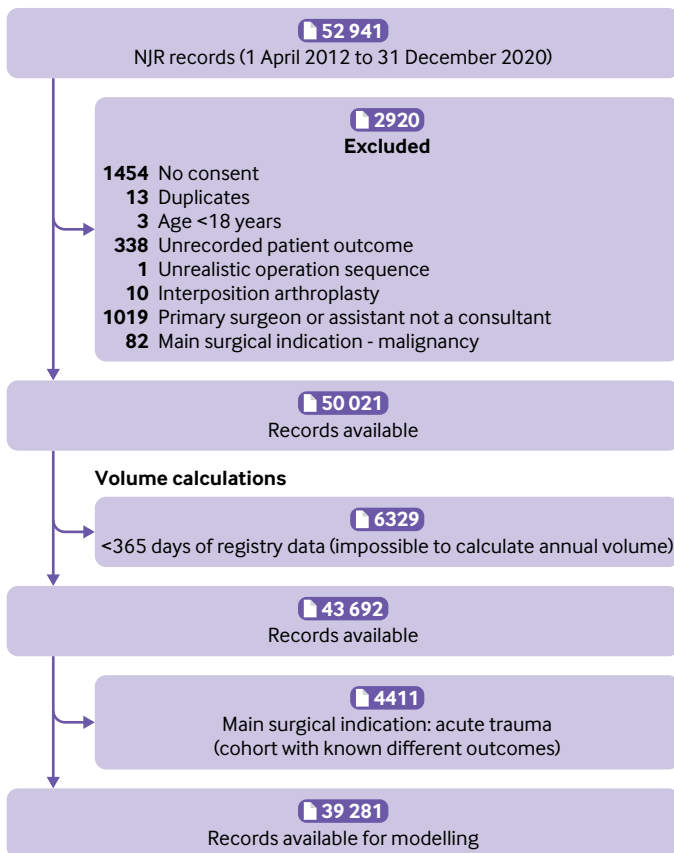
52 941
NJR records (1 April 2012 to 31 December 2020)

2920
Excluded
1454 No consent
13 Duplicates
3 Age <18 years
338 Unrecorded patient outcome
1 Unrealistic operation sequence
10 Interposition arthroplasty
1019 Primary surgeon or assistant not a consultant
82 Main surgical indication - malignancy

50 021
Records available

Volume calculations

6329
<365 days of registry data (impossible to calculate annual volume)

43 692
Records available

4411
Main surgical indication: acute trauma
(cohort with known different outcomes)

39 281
Records available for modelling